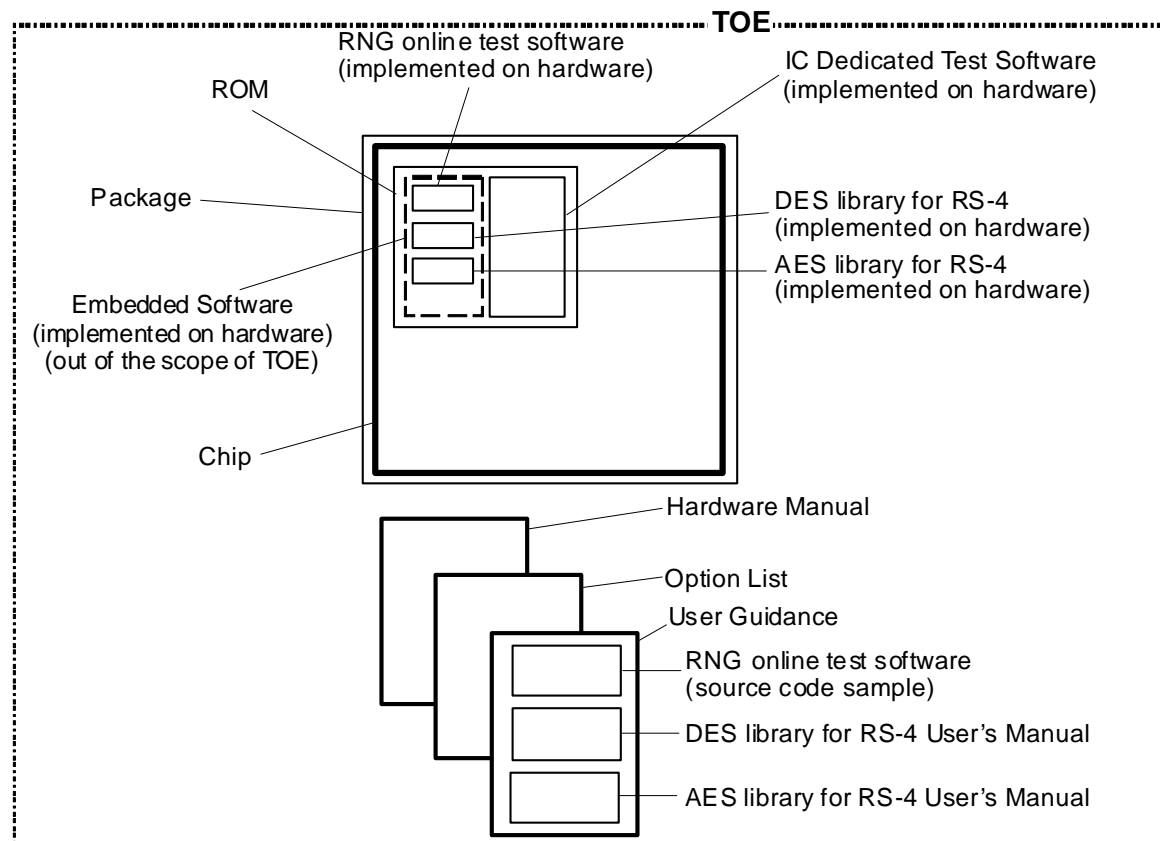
TOE

RNG online test software (implemented on hardware)

IC Dedicated Test Software (implemented on hardware)

ROM

Package

DES library for RS-4 (implemented on hardware)

AES library for RS-4 (implemented on hardware)

Embedded Software (implemented on hardware) (out of the scope of TOE)

Chip

Hardware Manual

Option List

User Guidance

RNG online test software (source code sample)

DES library for RS-4 User's Manual

AES library for RS-4 User's Manual